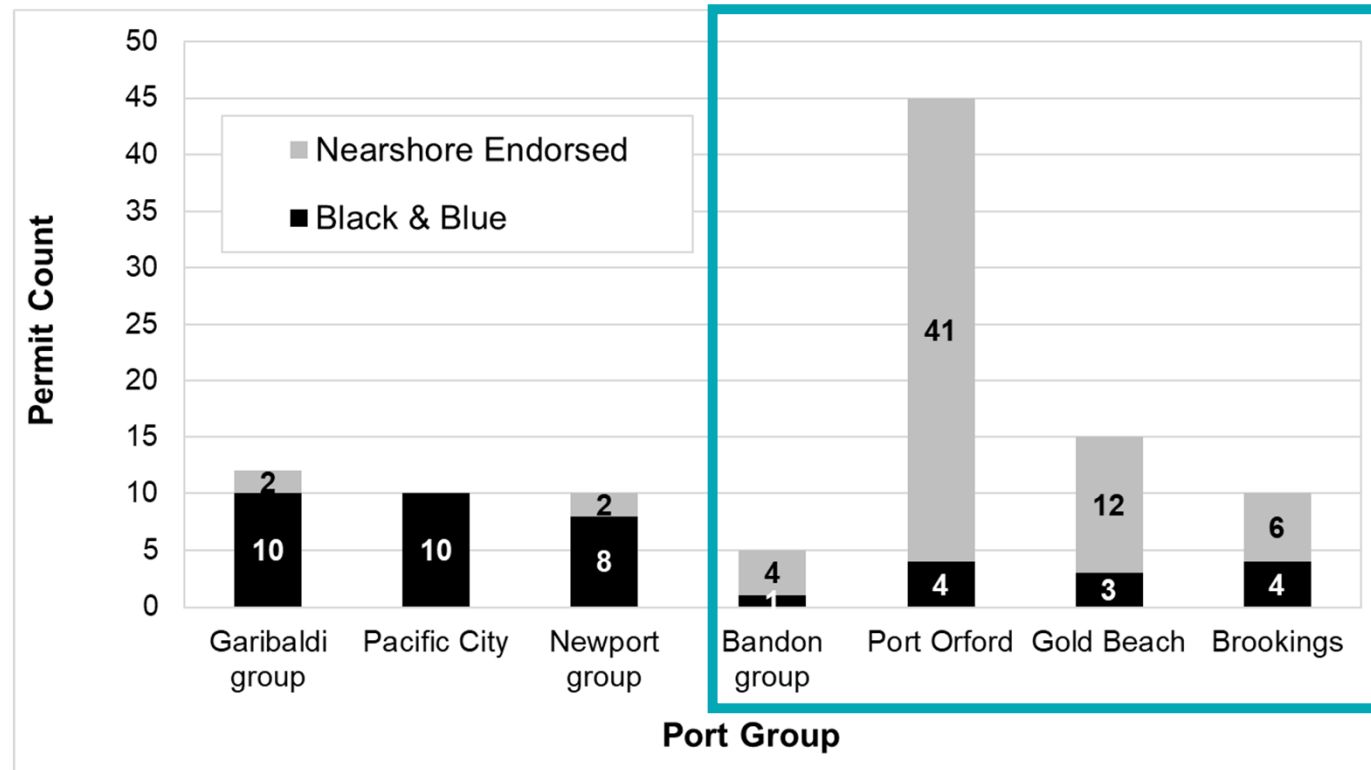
Permit Count

50
45
40
35
30
25
20
15
10
5
0

Nearshore Endorsed
Black & Blue

| Port Group | Black & Blue | Nearshore Endorsed |
|---|---|---|
| Garibaldi group | 10 | 2 |
| Pacific City | 10 | |
| Newport group | 8 | 2 |
| Bandon group | 1 | 4 |
| Port Orford | 4 | 41 |
| Gold Beach | 3 | 12 |
| Brookings | 4 | 6 |

Port Group